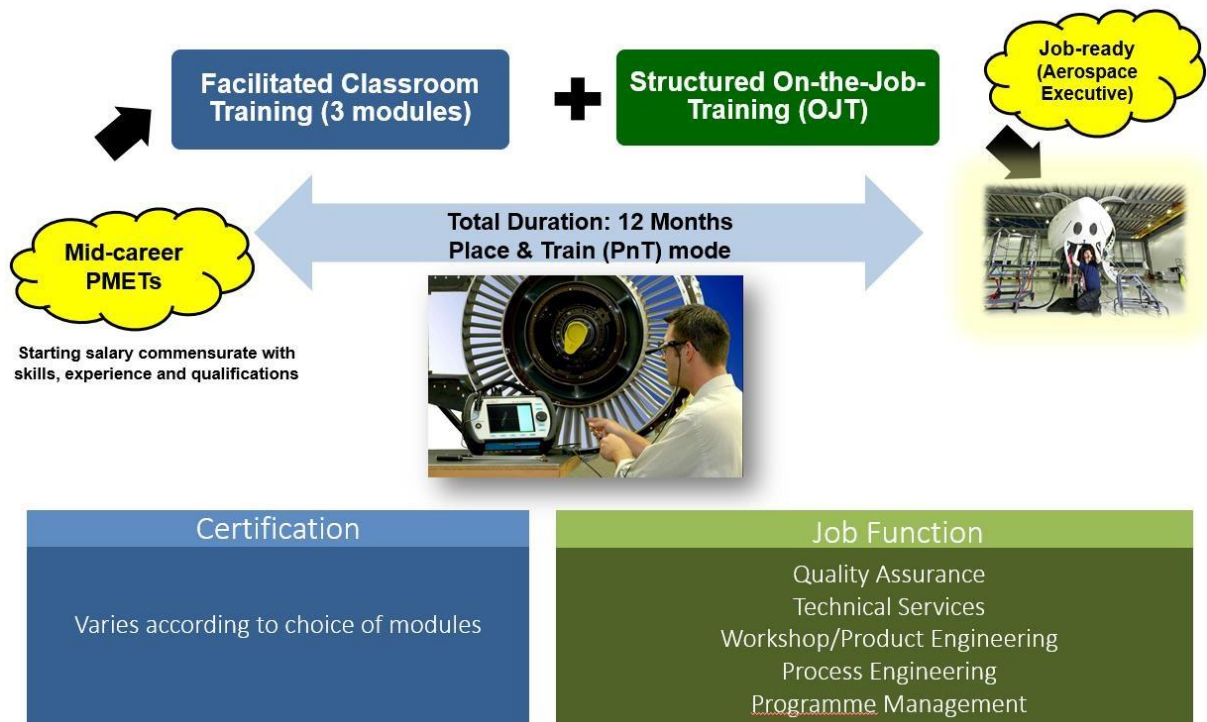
Facilitated Classroom Training (3 modules)

+

Structured On-the-Job-Training (OJT)

Job-ready (Aerospace Executive)

Mid-career PMETs

Starting salary commensurate with skills, experience and qualifications

Total Duration: 12 Months
Place & Train (PnT) mode

Certification

Varies according to choice of modules

Job Function

Quality Assurance
Technical Services
Workshop/Product Engineering
Process Engineering
Programme Management